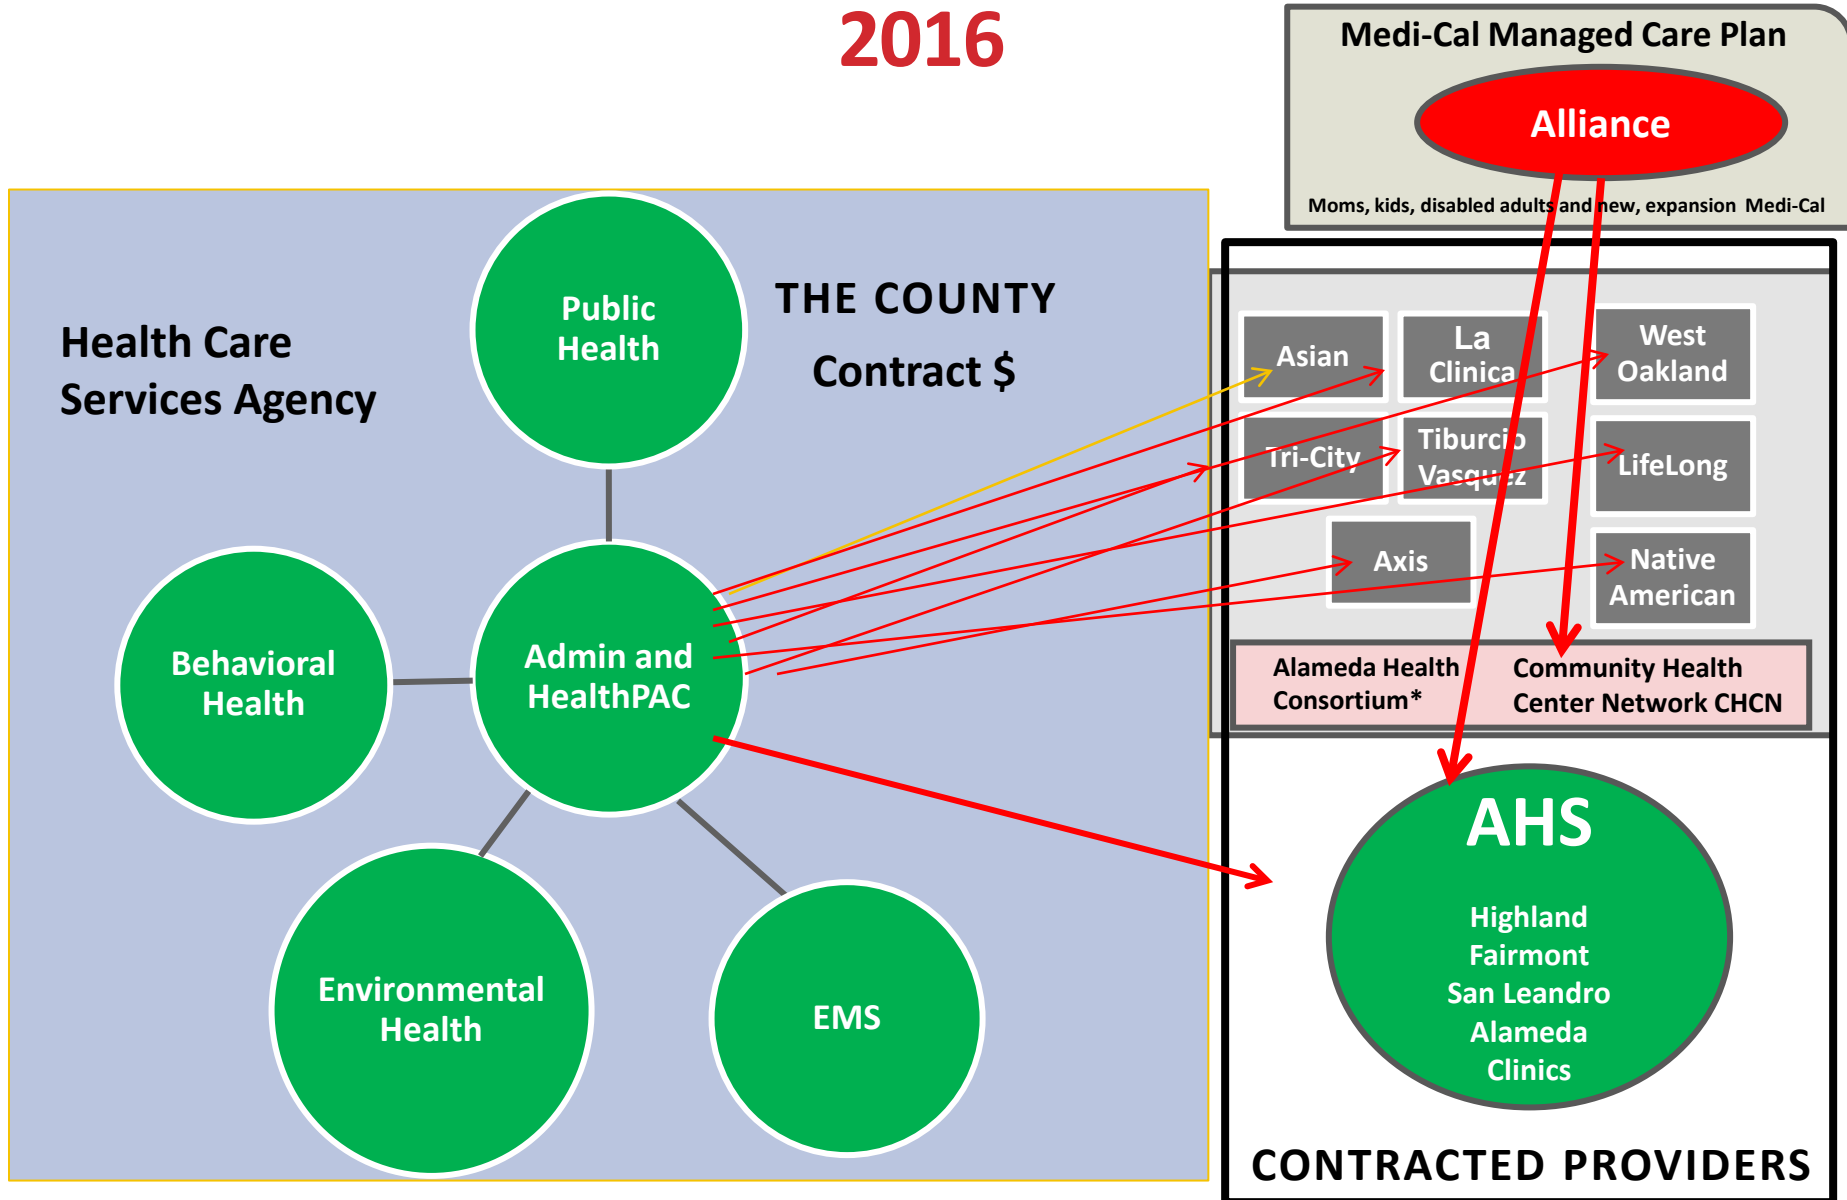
2016

Medi-Cal Managed Care Plan

Alliance

Moms, kids, disabled adults and new, expansion Medi-Cal

Health Care Services Agency

Public Health

THE COUNTY

Contract $

Asian

La Clinica

West Oakland

Tri-City

Tiburcio Vasquez

LifeLong

Axis

Native American

Behavioral Health

Admin and HealthPAC

Alameda Health Consortium*

Community Health Center Network CHCN

AHS

Highland
Fairmont
San Leandro
Alameda
Clinics

Environmental Health

EMS

CONTRACTED PROVIDERS